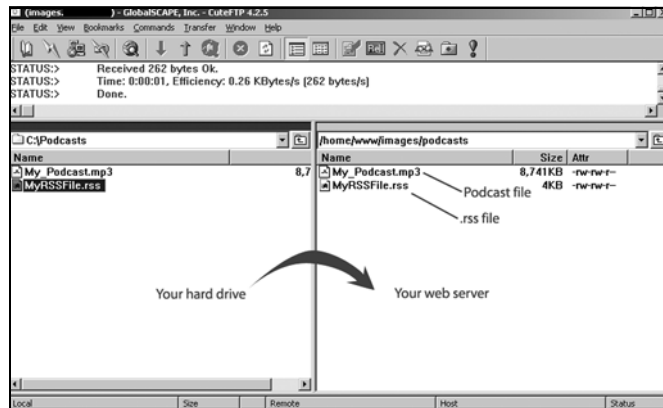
(images. ) - GlobalSCAPE, Inc. - CuteFTP 4.2.5

File Edit View Bookmarks Commands Transfer Window Help

STATUS:> Received 262 bytes Ok.
STATUS:> Time: 0:00:01, Efficiency: 0.26 KBytes/s (262 bytes/s)
STATUS:> Done.

C:\Podcasts

| Name | |
|---|---|
| My_Podcast.mp3 | 8,7 |
| MyRSSFile.rss | |

/home/www/images/podcasts

| Name | Size | Attr |
|---|---|---|
| My_Podcast.mp3 | 8,741KB | -rw-rw-r-- |
| MyRSSFile.rss | 4KB | -rw-rw-r-- |

Podcast file

.rss file

Your hard drive

Your web server

Local Size Remote Host Status